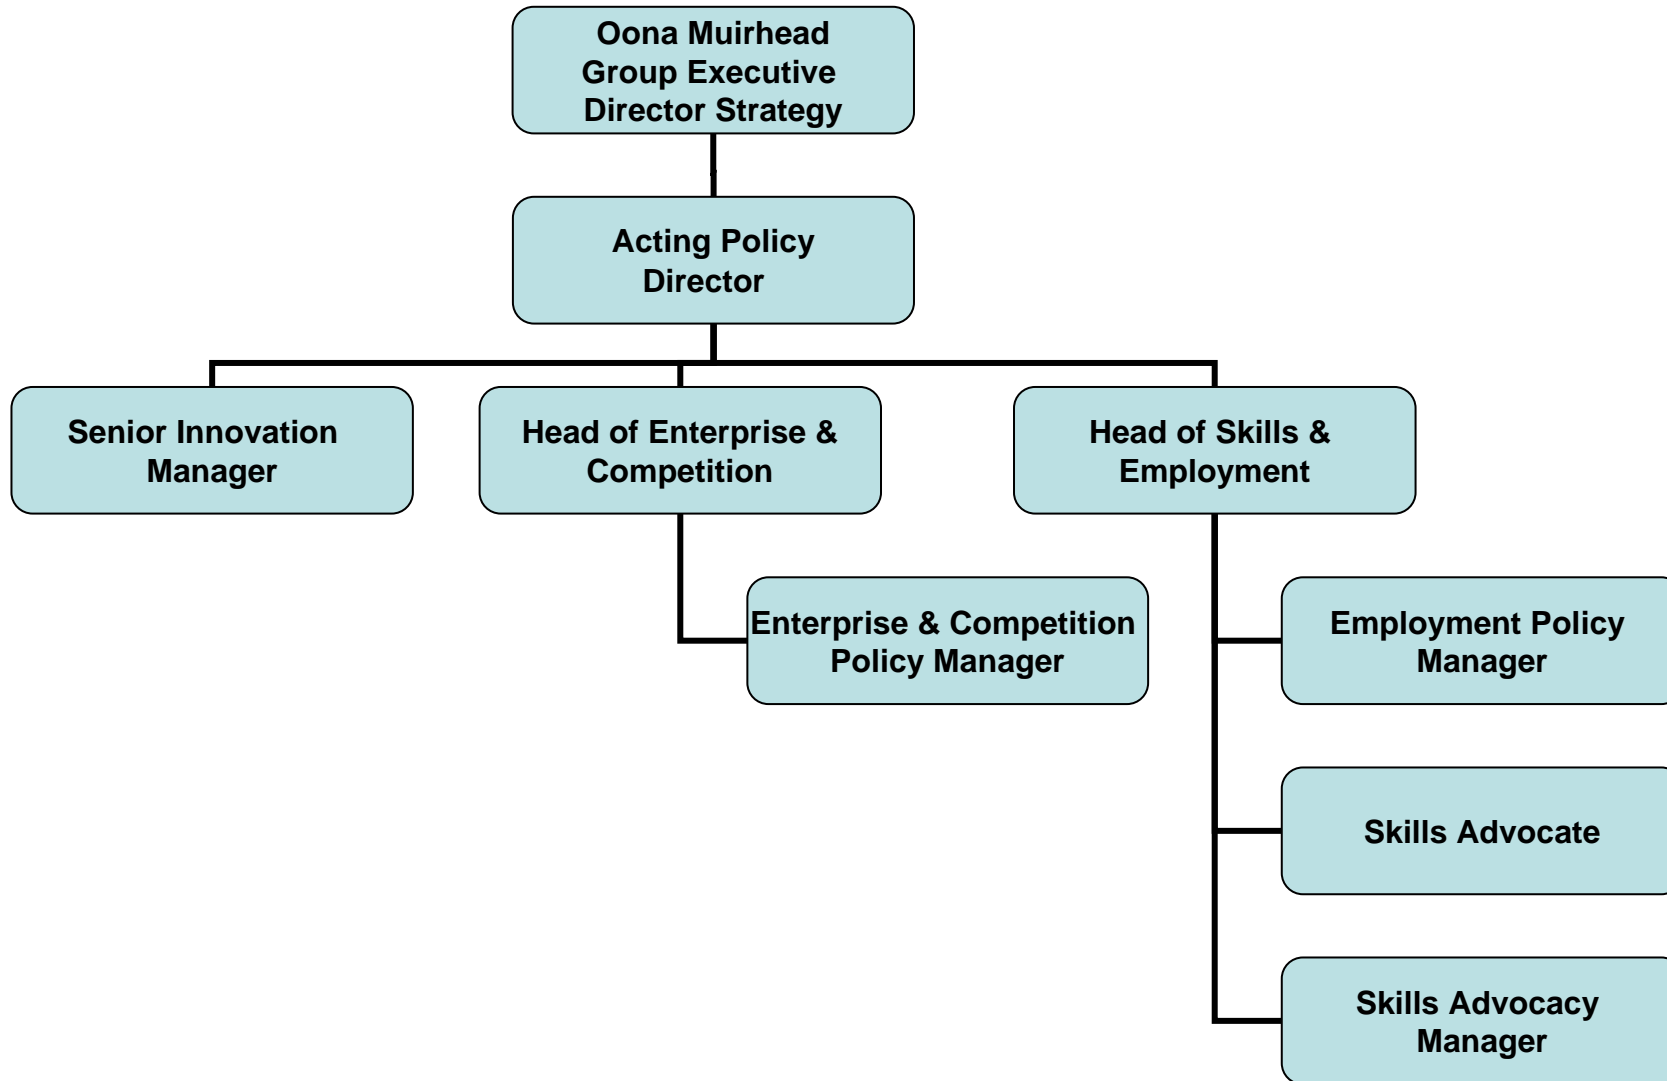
Oona Muirhead
Group Executive
Director Strategy

Acting Policy
Director

Senior Innovation
Manager

Head of Enterprise &
Competition

Head of Skills &
Employment

Enterprise & Competition
Policy Manager

Employment Policy
Manager

Skills Advocate

Skills Advocacy
Manager